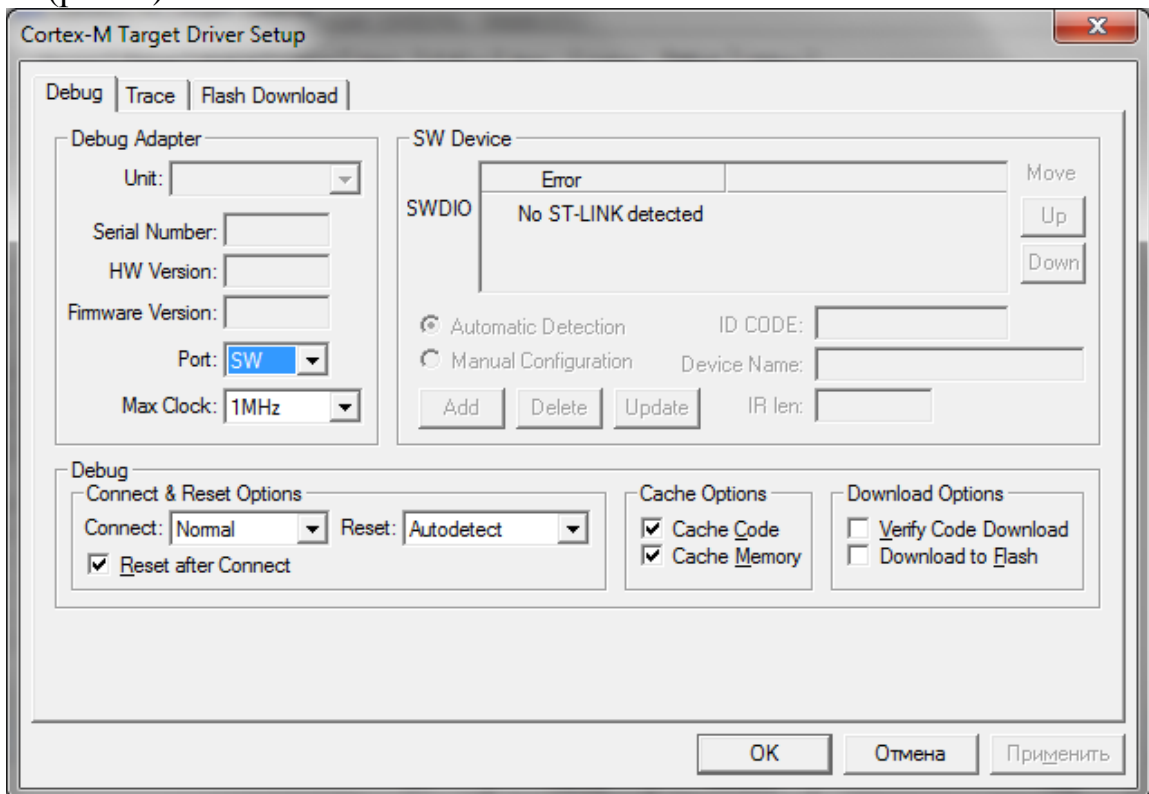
Cortex-M Target Driver Setup

Debug | Trace | Flash Download

Debug Adapter
Unit:
Serial Number:
HW Version:
Firmware Version:
Port: SW
Max Clock: 1MHz

SW Device
| Error | |
|---|---|
| No ST-LINK detected | |

SWDIO
Move
Up
Down

Automatic Detection
Manual Configuration
ID CODE:
Device Name:
Add
Delete
Update
IR len:

Debug
Connect & Reset Options
Connect: Normal
Reset: Autodetect
Reset after Connect

Cache Options
Cache Code
Cache Memory

Download Options
Verify Code Download
Download to Flash

OK
Отмена
Применить